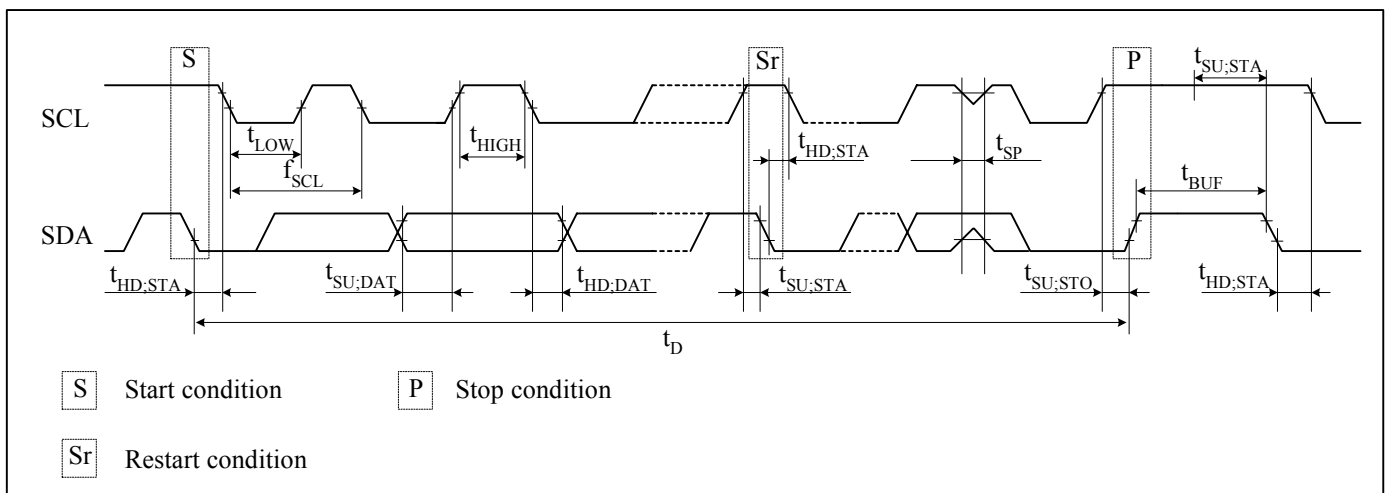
S

Sr

P

$t_{SU;STA}$

SCL

$t_{LOW}$

$t_{HIGH}$

$t_{HD;STA}$

$t_{SP}$

$f_{SCL}$

$t_{BUF}$

SDA

$t_{HD;STA}$

$t_{SU;DAT}$

$t_{HD;DAT}$

$t_{SU;STA}$

$t_{SU;STO}$

$t_{HD;STA}$

$t_D$

S Start condition

P Stop condition

Sr Restart condition